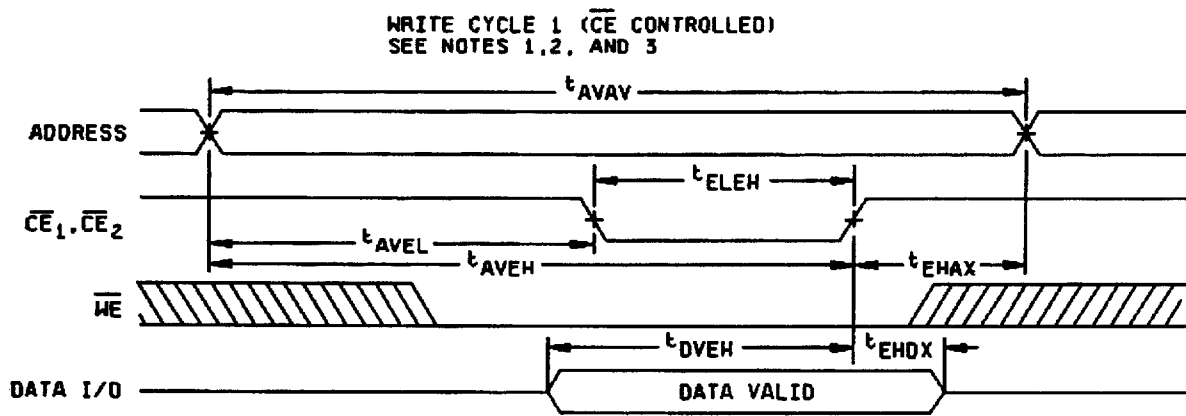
WRITE CYCLE 1 ($\overline{CE}$ CONTROLLED)
SEE NOTES 1,2, AND 3

$t_{AVAV}$

ADDRESS

$t_{ELEH}$

$\overline{CE}_1, \overline{CE}_2$

$t_{AVEL}$

$t_{AVEH}$

$t_{EHAX}$

$\overline{WE}$

$t_{DVEH}$

$t_{EHDX}$

DATA I/O

DATA VALID